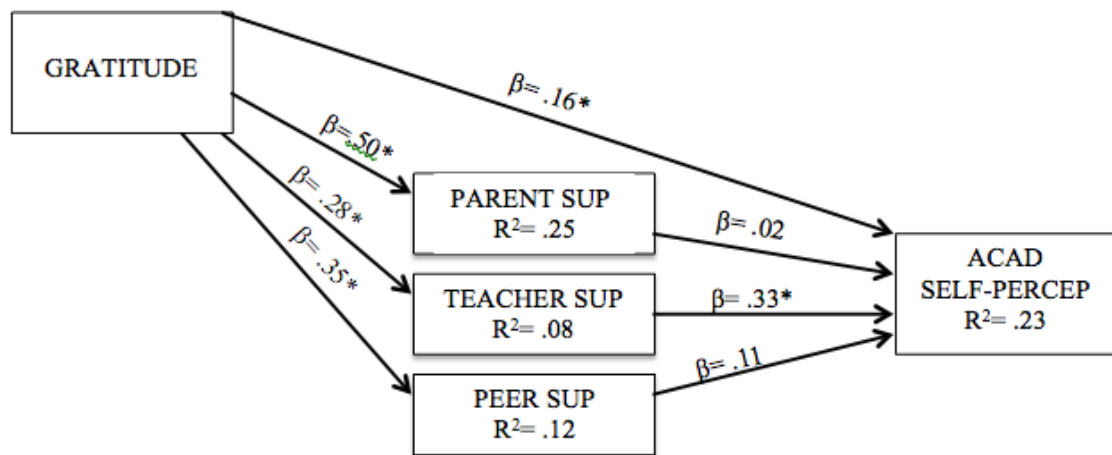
GRATITUDE

$\beta$= .16*

$\beta$=.50*

$\beta$= .28*

$\beta$= .35*

PARENT SUP
$R^2$= .25

$\beta$= .02

TEACHER SUP
$R^2$= .08

$\beta$= .33*

PEER SUP
$R^2$= .12

$\beta$= .11

ACAD
SELF-PERCEP
$R^2$= .23